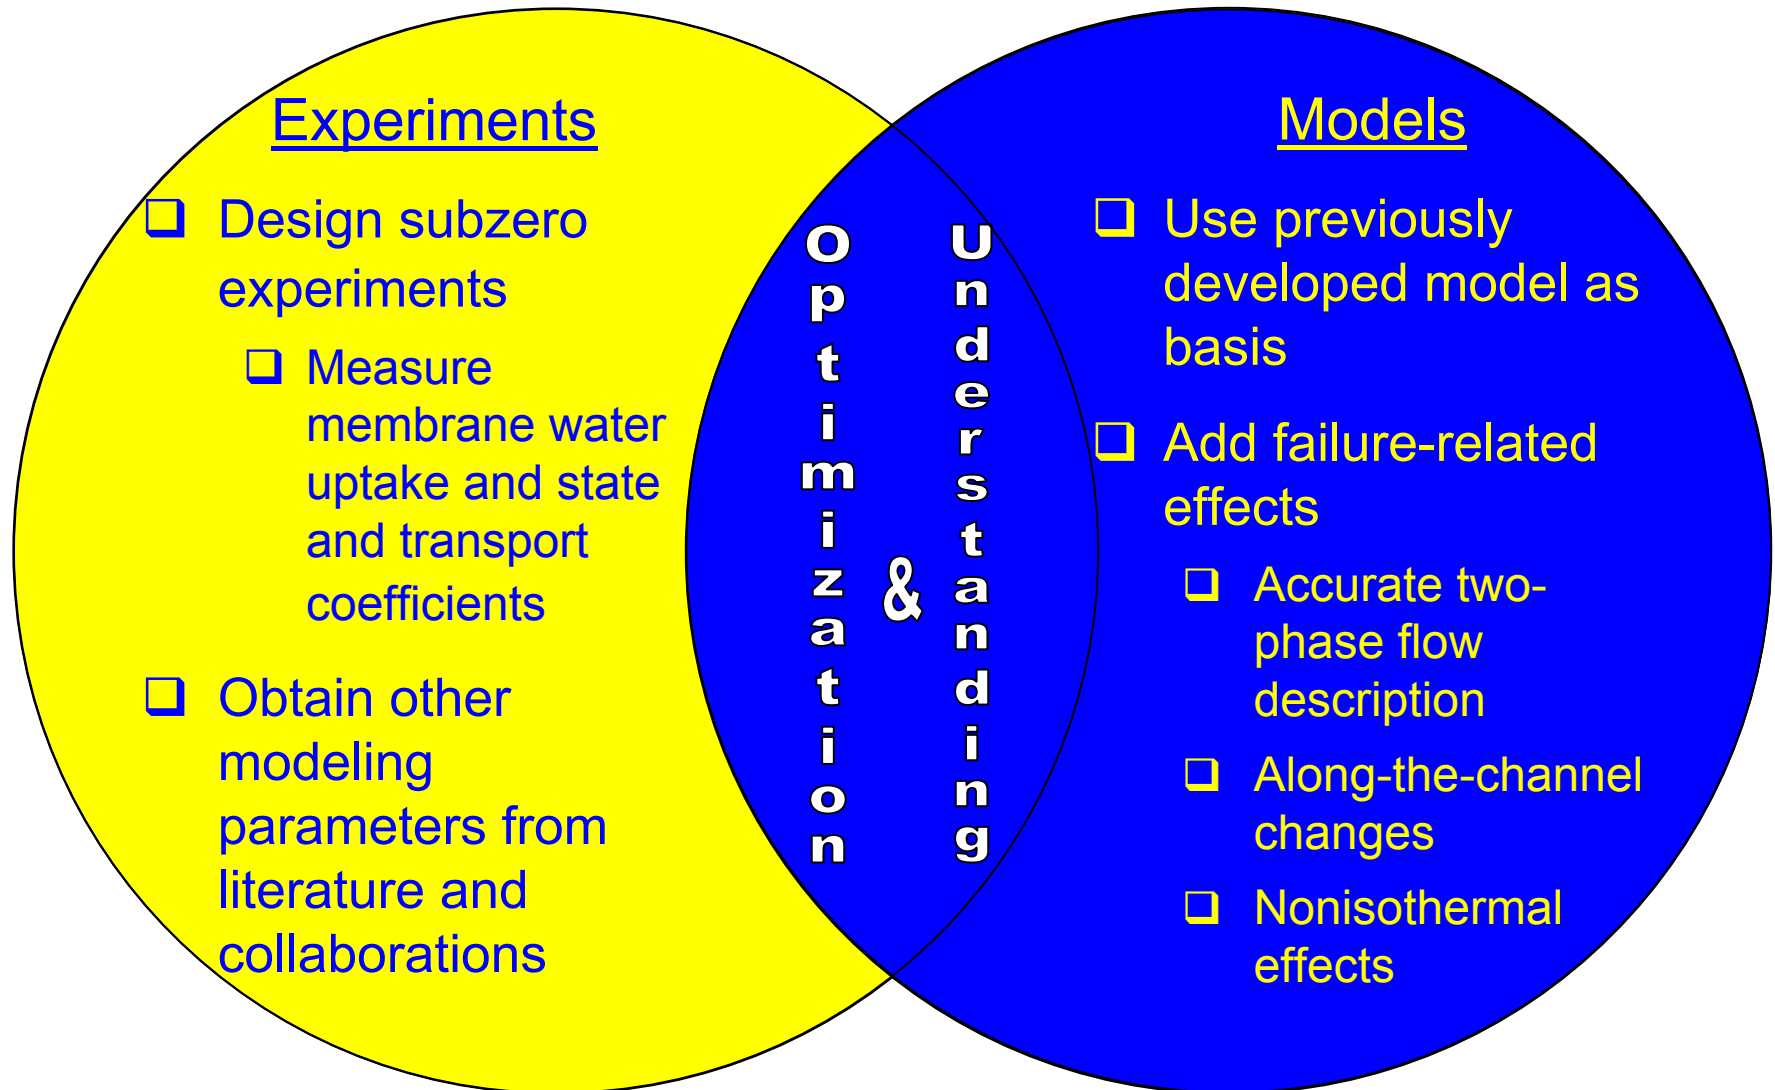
Experiments

❑ Design subzero experiments

❑ Measure membrane water uptake and state and transport coefficients

❑ Obtain other modeling parameters from literature and collaborations

Optimization & Understanding

Models

❑ Use previously developed model as basis

❑ Add failure-related effects

❑ Accurate two-phase flow description

❑ Along-the-channel changes

❑ Nonisothermal effects